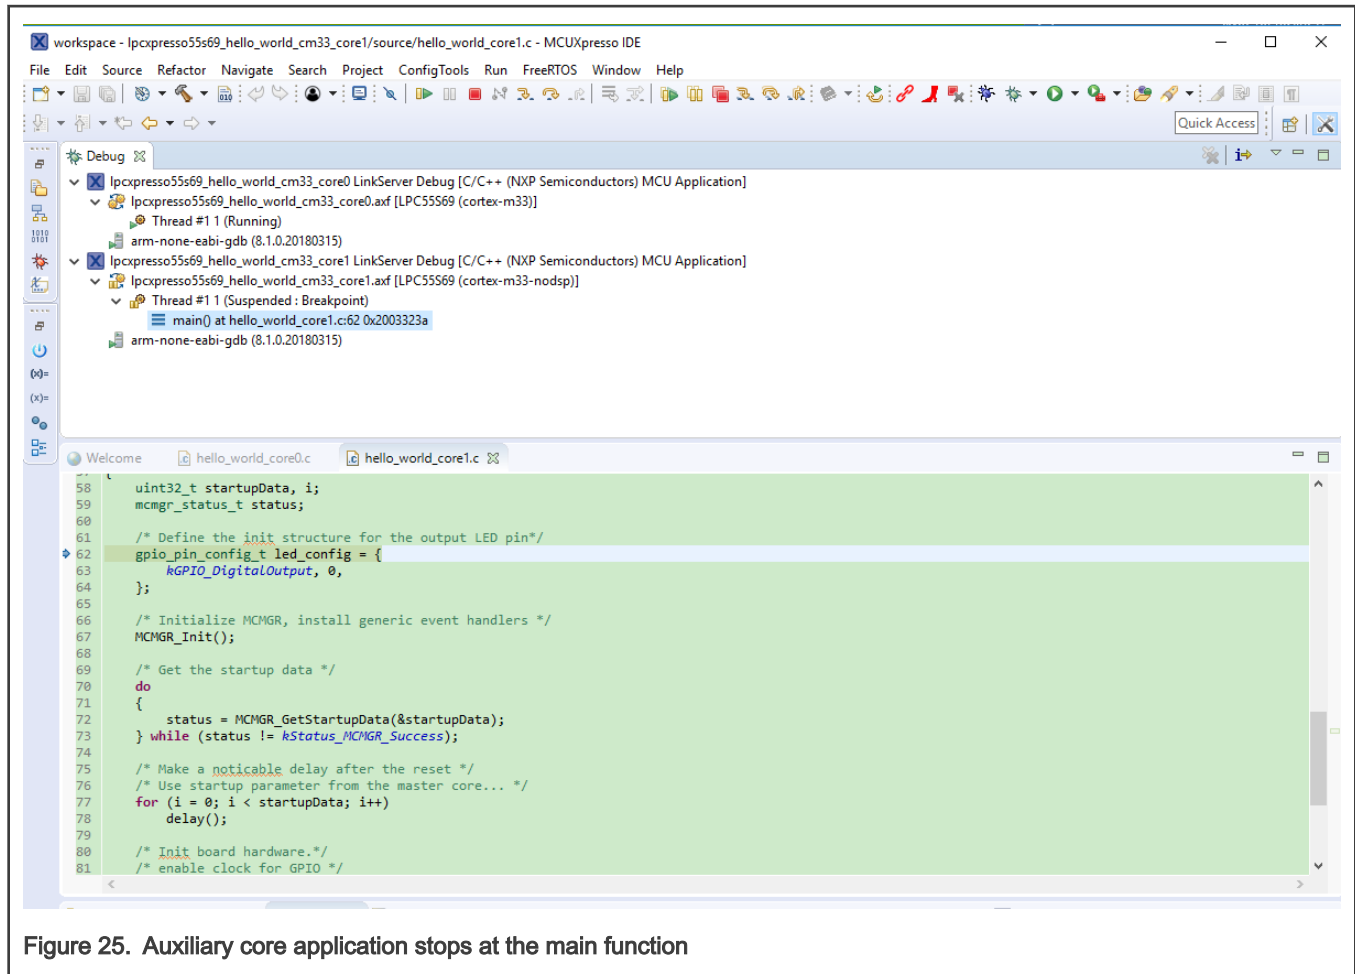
workspace - lpcxpresso55s69_hello_world_cm33_core1/source/hello_world_core1.c - MCUXpresso IDE

File Edit Source Refactor Navigate Search Project ConfigTools Run FreeRTOS Window Help

Quick Access

Debug

lpcxpresso55s69_hello_world_cm33_core0 LinkServer Debug [C/C++ (NXP Semiconductors) MCU Application]
lpcxpresso55s69_hello_world_cm33_core0.axf [LPC55S69 (cortex-m33)]
Thread #1 1 (Running)
arm-none-eabi-gdb (8.1.0.20180315)
lpcxpresso55s69_hello_world_cm33_core1 LinkServer Debug [C/C++ (NXP Semiconductors) MCU Application]
lpcxpresso55s69_hello_world_cm33_core1.axf [LPC55S69 (cortex-m33-nodsp)]
Thread #1 1 (Suspended : Breakpoint)
main() at hello_world_core1.c:62 0x2003323a
arm-none-eabi-gdb (8.1.0.20180315)

Welcome hello_world_core0.c hello_world_core1.c

58 uint32_t startupData, i;
59 mcmgr_status_t status;
60
61 /* Define the init structure for the output LED pin*/
62 gpio_pin_config_t led_config = {
63 kGPIO_DigitalOutput, 0,
64 };
65
66 /* Initialize MCMGR, install generic event handlers */
67 MCMGR_Init();
68
69 /* Get the startup data */
70 do
71 {
72 status = MCMGR_GetStartupData(&startupData);
73 } while (status != kStatus_MCMGR_Success);
74
75 /* Make a noticable delay after the reset */
76 /* Use startup parameter from the master core... */
77 for (i = 0; i < startupData; i++)
78 delay();
79
80 /* Init board hardware.*/
81 /* enable clock for GPIO */

Figure 25. Auxiliary core application stops at the main function